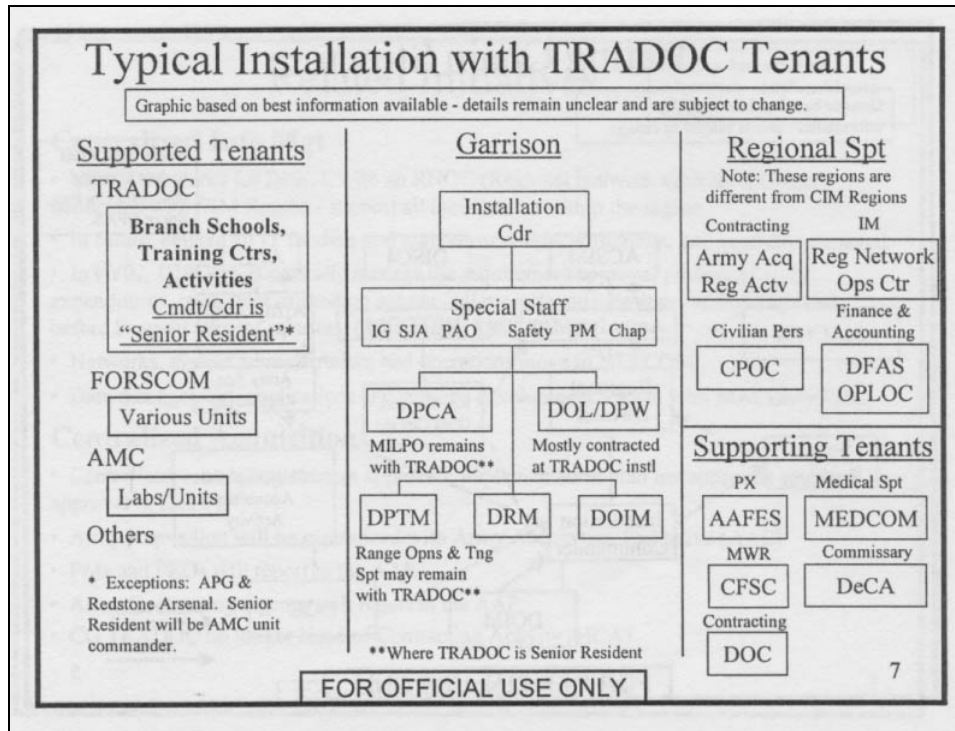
Typical Installation with TRADOC Tenants

Graphic based on best information available - details remain unclear and are subject to change.

Supported Tenants

TRADOC

Branch Schools, Training Ctrs, Activities
Cmdt/Cdr is "Senior Resident"*

FORSCOM

Various Units

AMC

Labs/Units

Others

* Exceptions: APG & Redstone Arsenal. Senior Resident will be AMC unit commander.

Garrison

Installation Cdr

Special Staff
IG SJA PAO Safety PM Chap

DPCA

MILPO remains with TRADOC**

DOL/DPW

Mostly contracted at TRADOC instl

DPTM

DRM

DOIM

Range Opns & Tng Spt may remain with TRADOC**

**Where TRADOC is Senior Resident

Regional Spt

Note: These regions are different from CIM Regions

Contracting

Army Acq Reg Actv

IM

Reg Network Ops Ctr

Civilian Pers

CPOC

Finance & Accounting

DFAS OPLOC

Supporting Tenants

PX

AAFES

Medical Spt

MEDCOM

MWR

CFSC

Commissary

DeCA

Contracting

DOC

FOR OFFICIAL USE ONLY

7